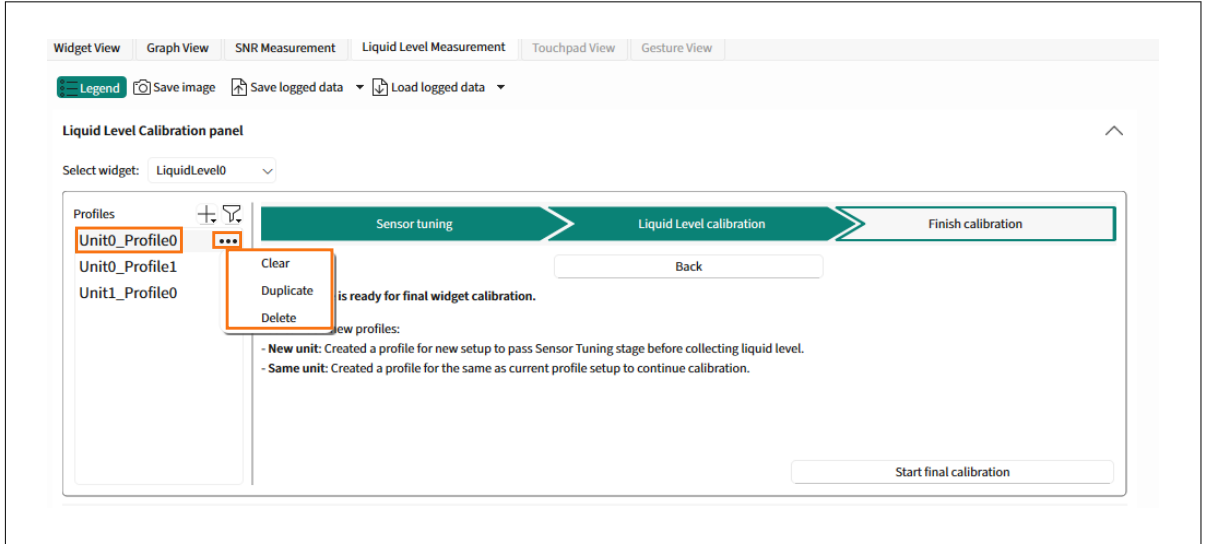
Widget View | Graph View | SNR Measurement | Liquid Level Measurement | Touchpad View | Gesture View

Legend | Save image | Save logged data | Load logged data

Liquid Level Calibration panel

Select widget: LiquidLevel0

Profiles

Unit0_Profile0 •••

Unit0_Profile1

Unit1_Profile0

Clear

Duplicate

Delete

Sensor tuning | Liquid Level calibration | Finish calibration

Back

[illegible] is ready for final widget calibration.

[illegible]ew profiles:

- **New unit**: Created a profile for new setup to pass Sensor Tuning stage before collecting liquid level.

- **Same unit**: Created a profile for the same as current profile setup to continue calibration.

Start final calibration